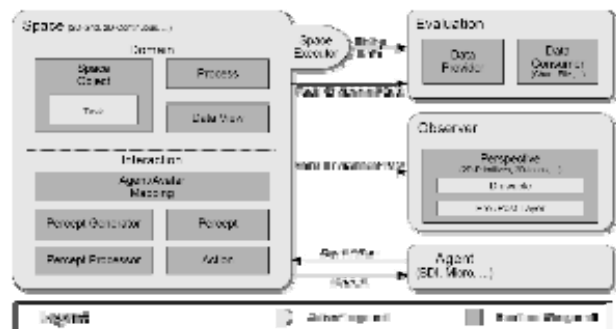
Space (2D, 3D, 2D-Continuous, ...)

Domain

Space Object

Type

Process

Data View

Interaction

Agent/Avatar Mapping

Percept Generator

Percept

Percept Processor

Action

Space Executor

Evaluation

Data Provider

Data Consumer (Chart, File, ...)

Observer

Perspective

Agent

(BDI, Micro, ...)

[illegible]

Legend

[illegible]

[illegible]